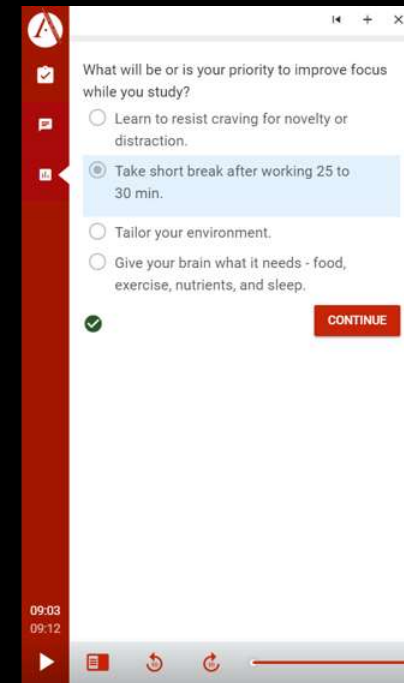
What will be or is your priority to improve focus while you study?

Learn to resist craving for novelty or distraction.

Take short break after working 25 to 30 min.

Tailor your environment.

Give your brain what it needs - food, exercise, nutrients, and sleep.

CONTINUE

09:03
09:12